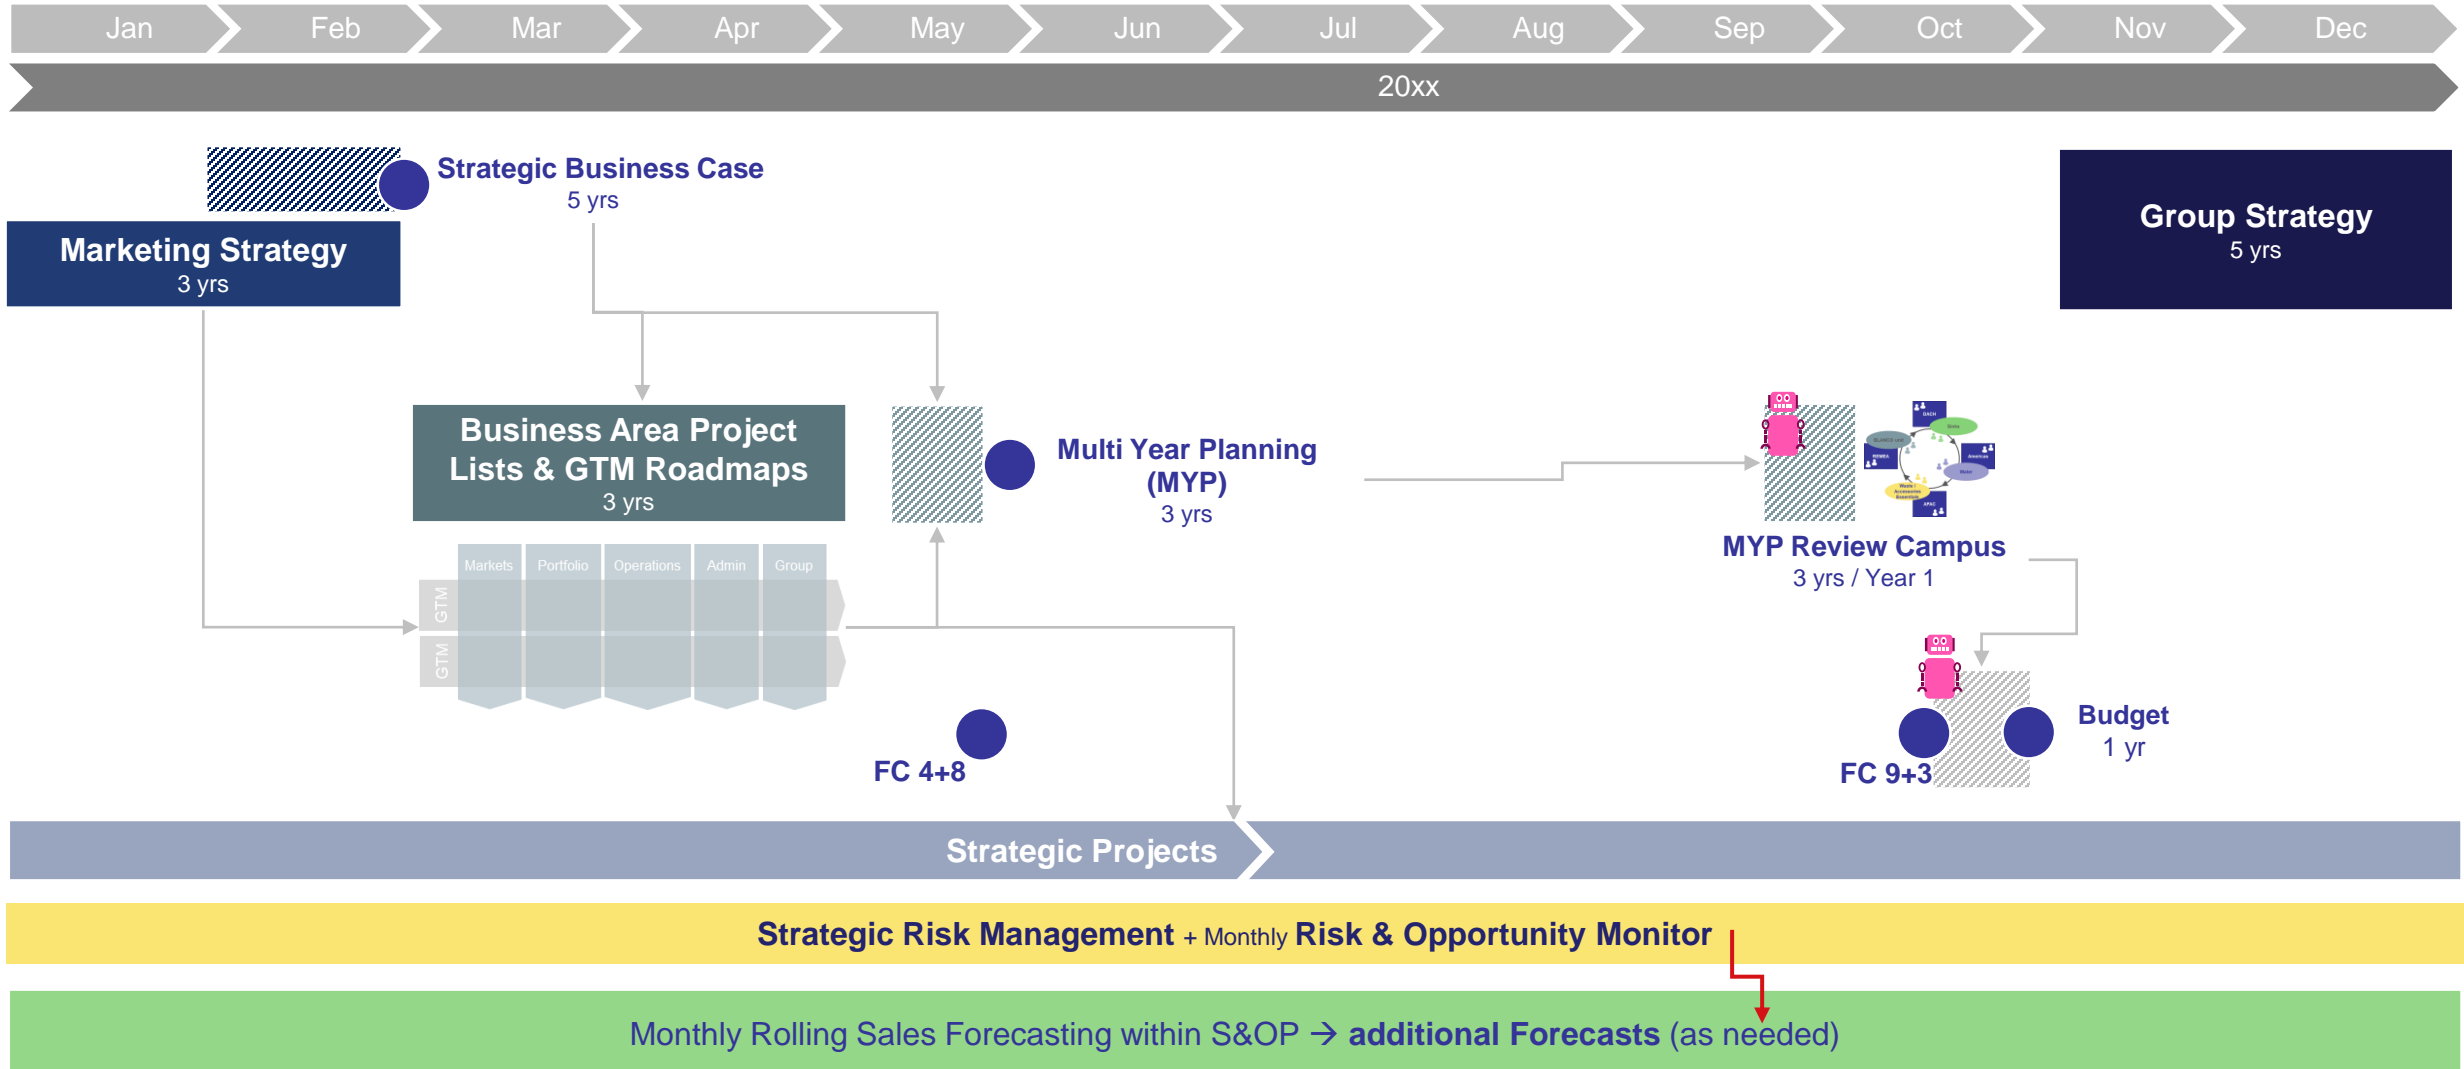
Jan Feb Mar Apr May Jun Jul Aug Sep Oct Nov Dec

20xx

Strategic Business Case
5 yrs

Marketing Strategy
3 yrs

Group Strategy
5 yrs

Business Area Project Lists & GTM Roadmaps
3 yrs

Markets Portfolio Operations Admin Group
GTM
GTM

Multi Year Planning (MYP)
3 yrs

MYP Review Campus
3 yrs / Year 1

FC 4+8

Budget
1 yr

FC 9+3

Strategic Projects

Strategic Risk Management + Monthly Risk & Opportunity Monitor

Monthly Rolling Sales Forecasting within S&OP → additional Forecasts (as needed)